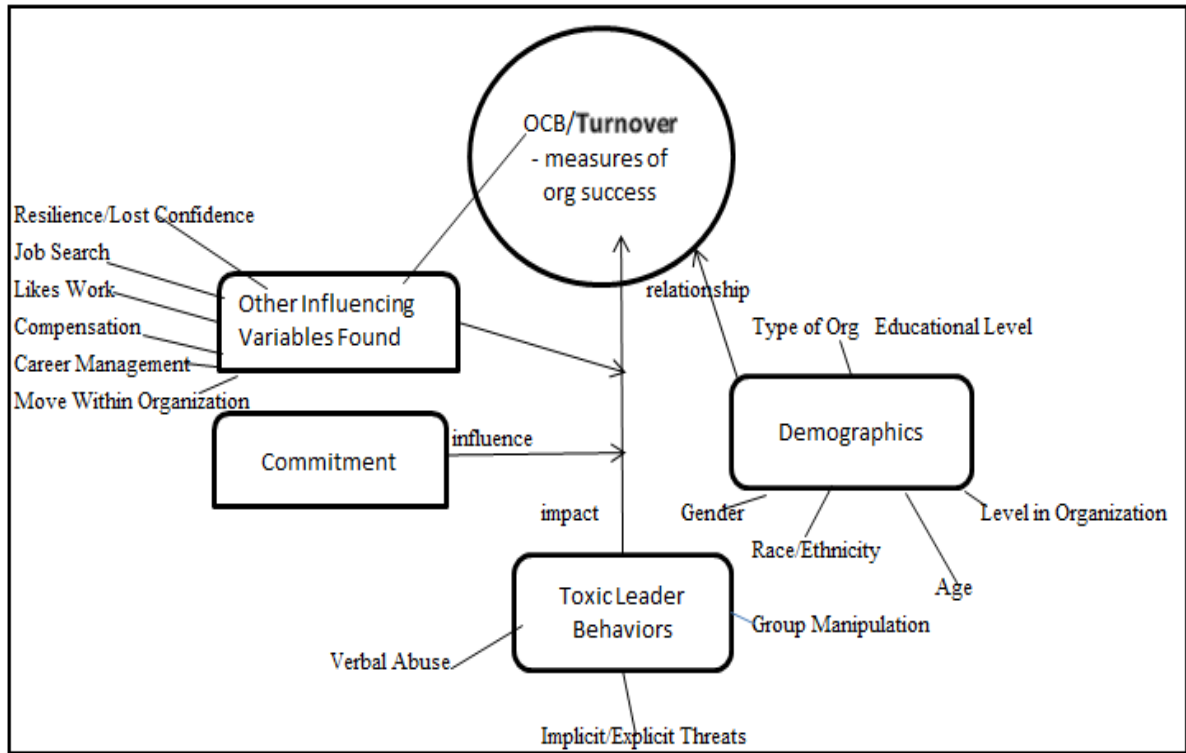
OCB/**Turnover** - measures of org success

Resilience/Lost Confidence
Job Search
Likes Work
Compensation
Career Management
Move Within Organization

Other Influencing Variables Found

relationship

Type of Org
Educational Level

Demographics

Commitment

influence

impact

Gender
Race/Ethnicity
Age
Level in Organization

Toxic Leader Behaviors

Group Manipulation
Verbal Abuse
Implicit/Explicit Threats